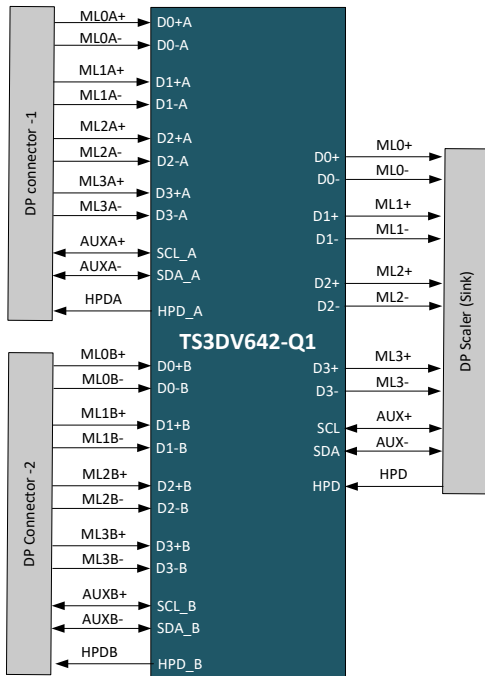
DP connector -1

ML0A+
ML0A-
ML1A+
ML1A-
ML2A+
ML2A-
ML3A+
ML3A-
AUXA+
AUXA-
HPDA

D0+A
D0-A
D1+A
D1-A
D2+A
D2-A
D3+A
D3-A
SCL_A
SDA_A
HPD_A

TS3DV642-Q1

D0+B
D0-B
D1+B
D1-B
D2+B
D2-B
D3+B
D3-B
SCL_B
SDA_B
HPD_B

DP Connector -2

ML0B+
ML0B-
ML1B+
ML1B-
ML2B+
ML2B-
ML3B+
ML3B-
AUXB+
AUXB-
HPDB

D0+
D0-
D1+
D1-
D2+
D2-
D3+
D3-
SCL
SDA
HPD

ML0+
ML0-
ML1+
ML1-
ML2+
ML2-
ML3+
ML3-
AUX+
AUX-
HPD

DP Scaler (Sink)